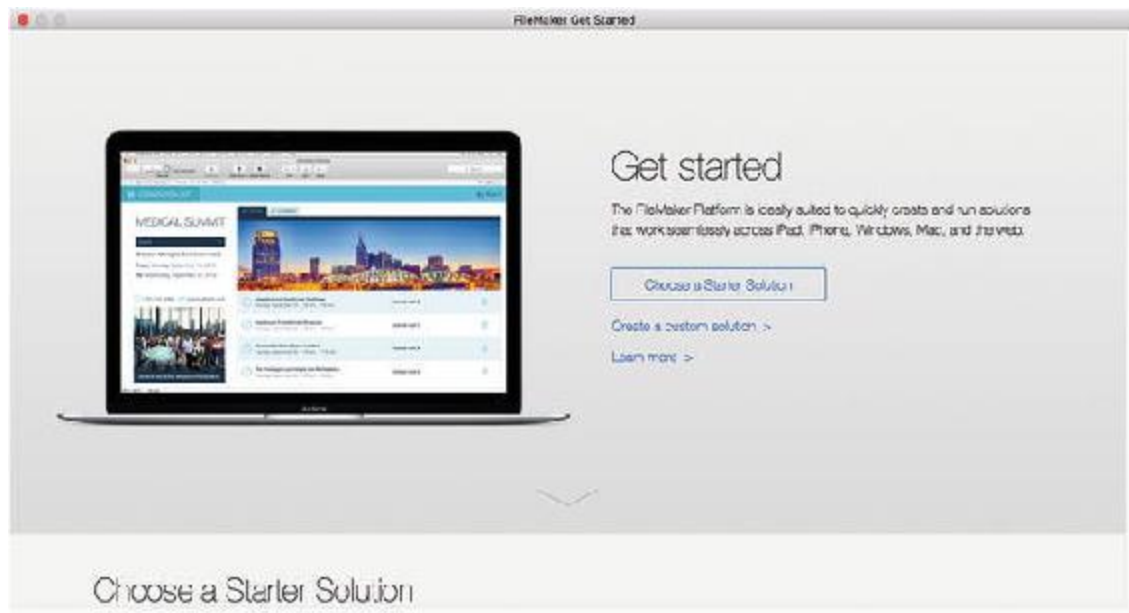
FileMaker Get Started

MEDICAL SUMMIT

Get started

The FileMaker Platform is ideally suited to quickly create and run solutions that work seamlessly across iPad, iPhone, Windows, Mac, and the web.

Choose a Starter Solution

Create a custom solution >

Learn more >

Choose a Starter Solution